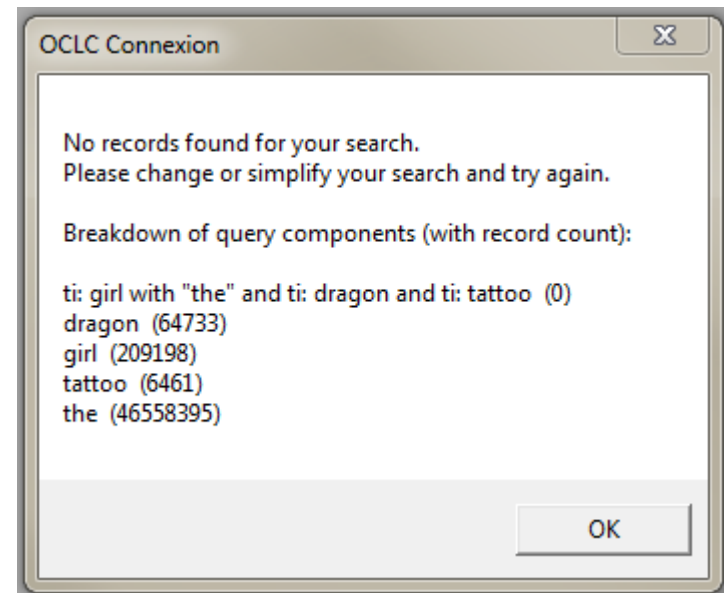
OCLC Connexion

No records found for your search.
Please change or simplify your search and try again.

Breakdown of query components (with record count):

ti: girl with "the" and ti: dragon and ti: tattoo (0)
dragon (64733)
girl (209198)
tattoo (6461)
the (46558395)

OK